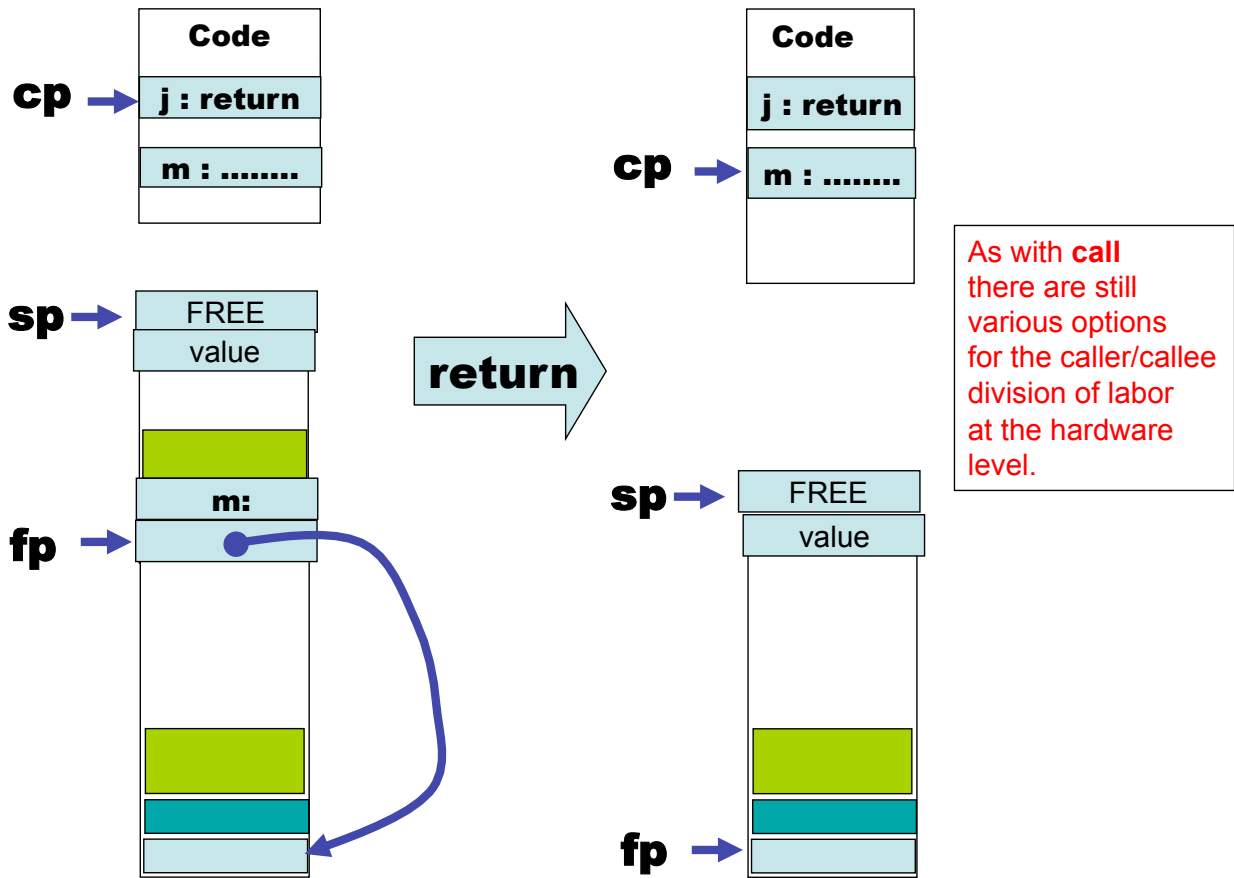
Code

cp

j : return

m : ........

sp

FREE

value

m:

fp

return

Code

j : return

cp

m : ........

As with **call** there are still various options for the caller/callee division of labor at the hardware level.

sp

FREE

value

fp